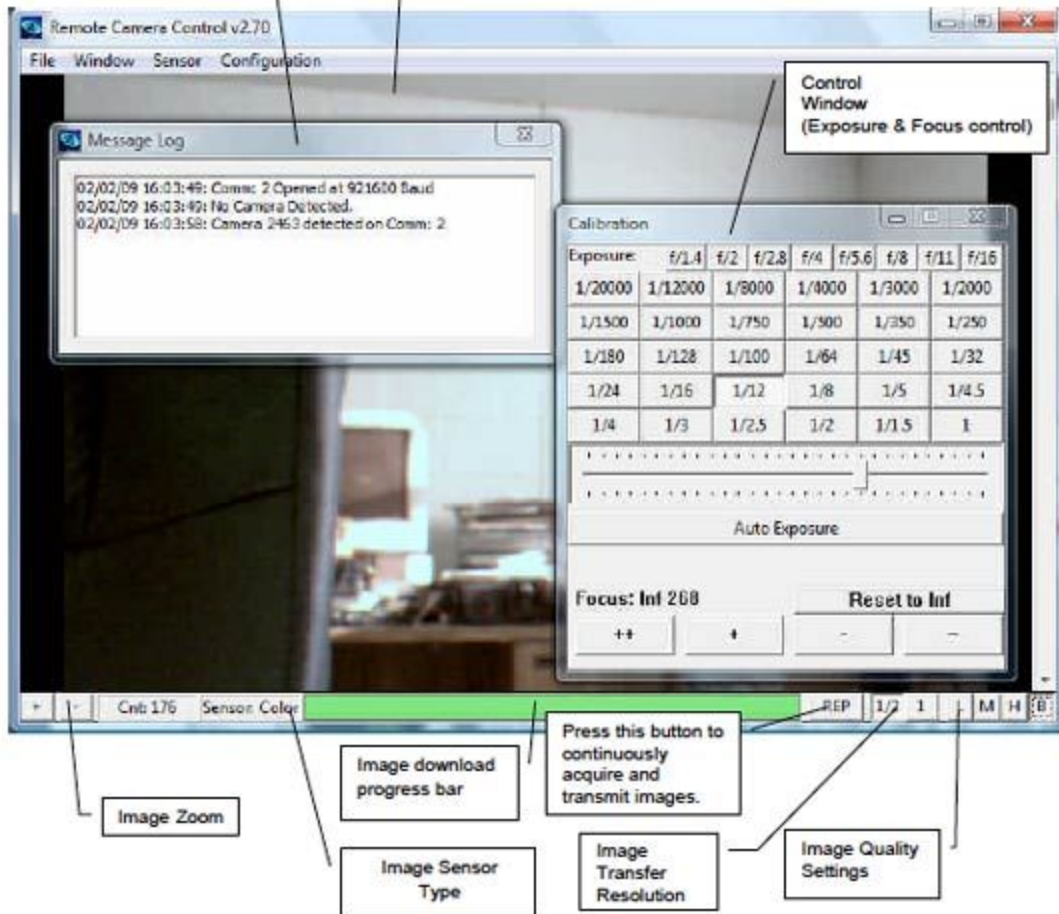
Remote Camera Control v2.70

File Window Sensor Configuration

Control Window (Exposure & Focus control)

Message Log

02/02/09 16:03:49: Comm: 2 Opened at 921600 Baud
02/02/09 16:03:49: No Camera Detected.
02/02/09 16:03:58: Camera 2463 detected on Comm: 2

Calibration

| Exposure: | f/1.4 | f/2 | f/2.8 | f/4 | f/5.6 | f/8 | f/11 | f/16 |
|---|---|---|---|---|---|---|---|---|

| 1/20000 | 1/12000 | 1/8000 | 1/4000 | 1/3000 | 1/2000 |
|---|---|---|---|---|---|
| 1/1500 | 1/1000 | 1/750 | 1/500 | 1/350 | 1/250 |
| 1/180 | 1/128 | 1/100 | 1/64 | 1/45 | 1/32 |
| 1/24 | 1/16 | 1/12 | 1/8 | 1/5 | 1/4.5 |
| 1/4 | 1/3 | 1/2.5 | 1/2 | 1/1.5 | 1 |

Auto Exposure

Focus: Inf 268

Reset to Inf

++ + - --

+ - Cnt 176 Sensor: Color REP 1/2 1 L M H B

Press this button to continuously acquire and transmit images.

Image download progress bar

Image Zoom

Image Sensor Type

Image Transfer Resolution

Image Quality Settings